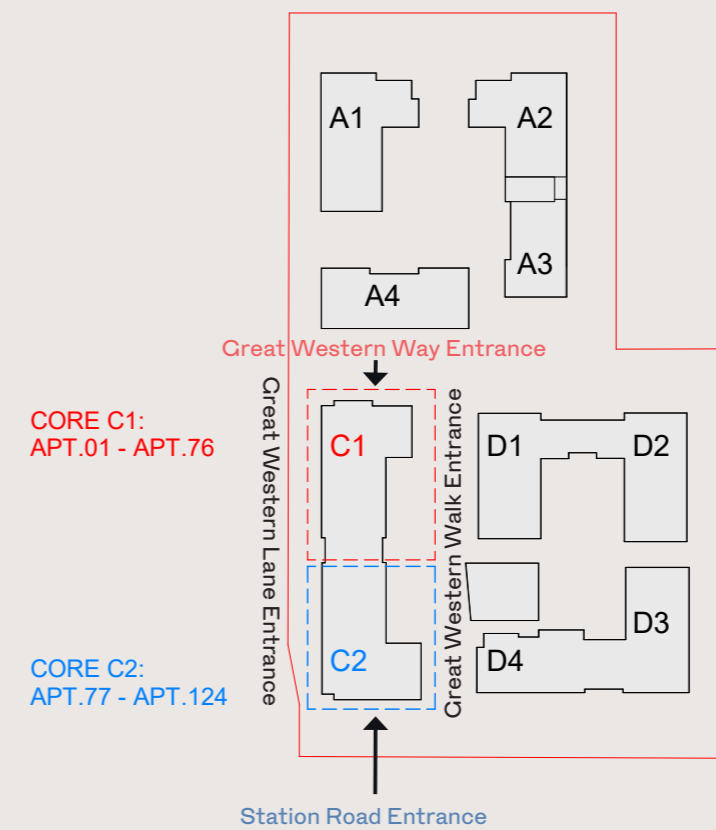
A1

A2

A3

A4

Great Western Way Entrance

CORE C1:
APT.01 - APT.76

Great Western Lane Entrance

C1

Great Western Walk Entrance

D1

D2

C2

D3

D4

CORE C2:
APT.77 - APT.124

Station Road Entrance